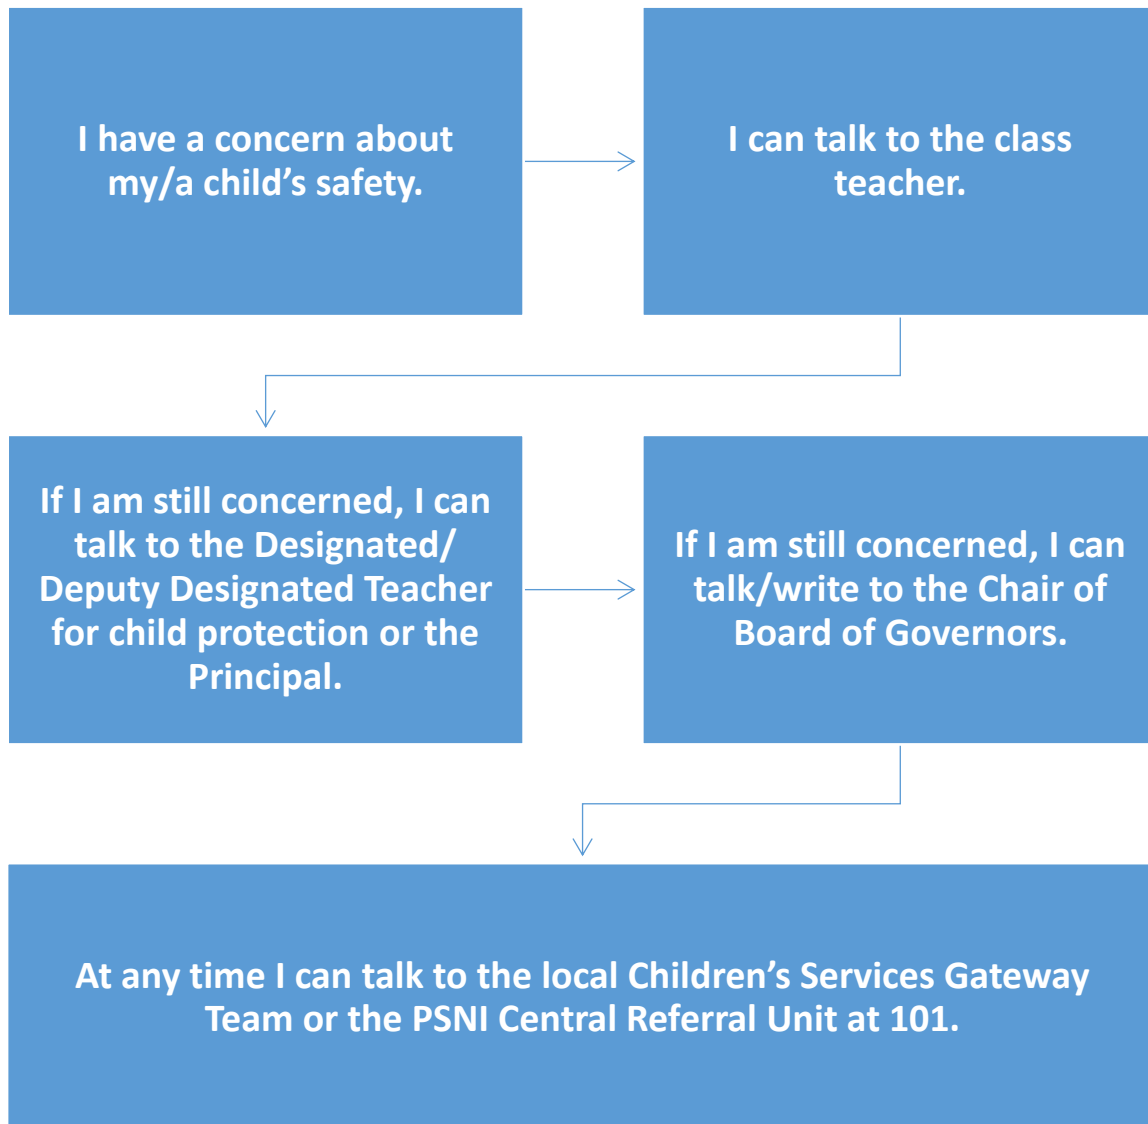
I have a concern about my/a child’s safety.

I can talk to the class teacher.

If I am still concerned, I can talk to the Designated/ Deputy Designated Teacher for child protection or the Principal.

If I am still concerned, I can talk/write to the Chair of Board of Governors.

At any time I can talk to the local Children’s Services Gateway Team or the PSNI Central Referral Unit at 101.